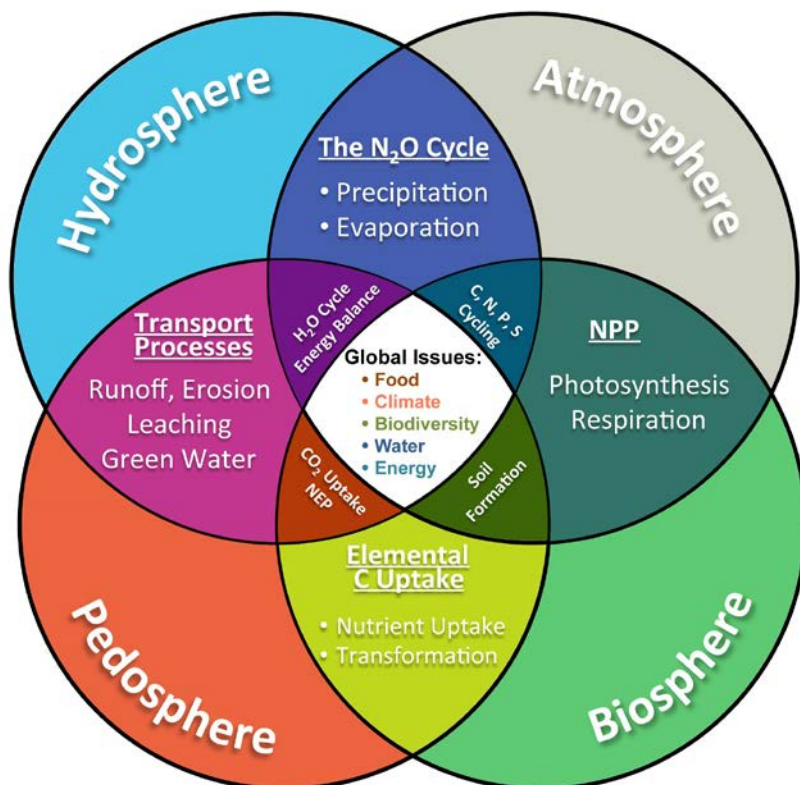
Hydrosphere

Atmosphere

The $N_2O$ Cycle
• Precipitation
• Evaporation

Transport Processes
Runoff, Erosion
Leaching
Green Water

$H_2O$ Cycle
Energy Balance

C, N, P, S
Cycling

NPP
Photosynthesis
Respiration

Global Issues:
• Food
• Climate
• Biodiversity
• Water
• Energy

$CO_2$ Uptake
NEP

Soil
Formation

Elemental
C Uptake
• Nutrient Uptake
• Transformation

Pedosphere

Biosphere